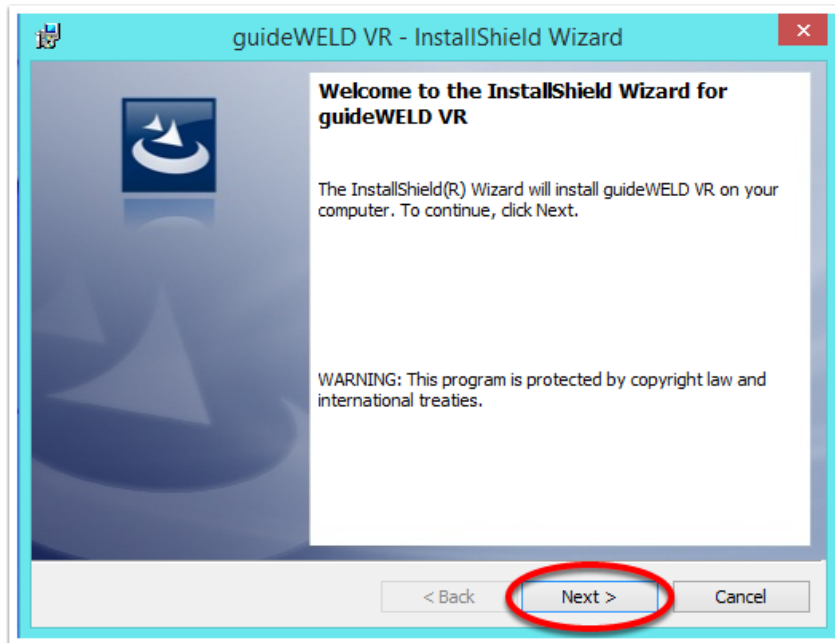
guideWELD VR - InstallShield Wizard

Welcome to the InstallShield Wizard for guideWELD VR

The InstallShield(R) Wizard will install guideWELD VR on your computer. To continue, click Next.

WARNING: This program is protected by copyright law and international treaties.

< Back

Next >

Cancel